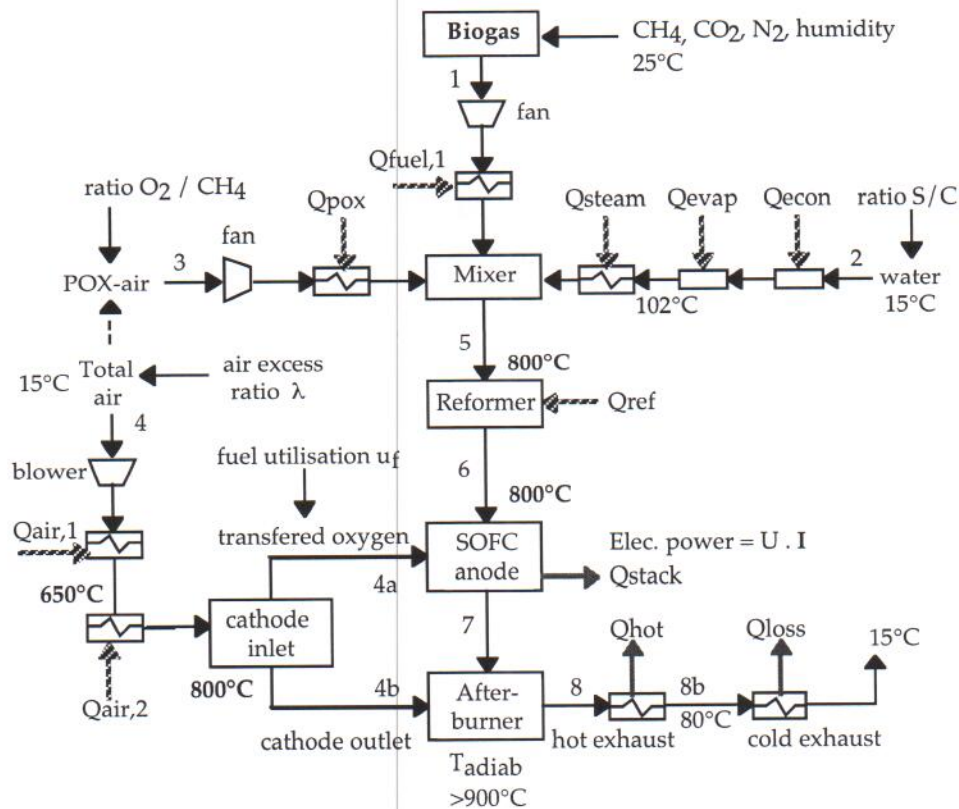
Biogas

$CH_4$, $CO_2$, $N_2$, humidity
25°C

1

fan

Qfuel,1

ratio $O_2$ / $CH_4$

Qpox

Qsteam

Qevap

Qecon

ratio S/C

3

fan

POX-air

Mixer

2

water
15°C

102°C

Total air

15°C

air excess ratio λ

5

800°C

Reformer

Qref

4

blower

fuel utilisation $u_f$

6

800°C

Qair,1

transfered oxygen

SOFC anode

Elec. power = U . I

Qstack

650°C

4a

cathode inlet

7

Qhot

Qloss

15°C

Qair,2

800°C

4b

After-burner

8

8b

80°C

cathode outlet

hot exhaust

cold exhaust

$T_{adiab}$
>900°C